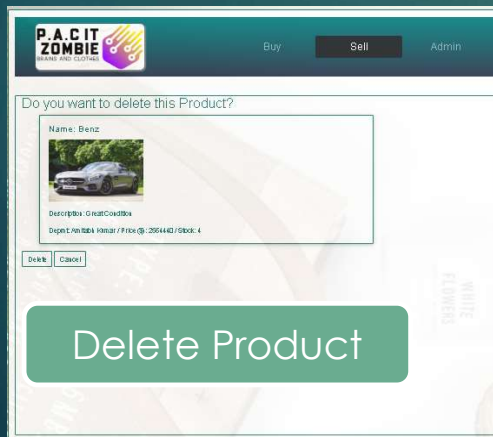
P.A.C IT
ZOMBIE
BRAINS AND CLOTHES

Buy Sell Admin

Do you want to delete this Product?

Name: Benz

Description: Great Condition

Depart: Amitabh Kumar / Price ($): 2564443 / Stock: 4

Delete Cancel

Delete Product